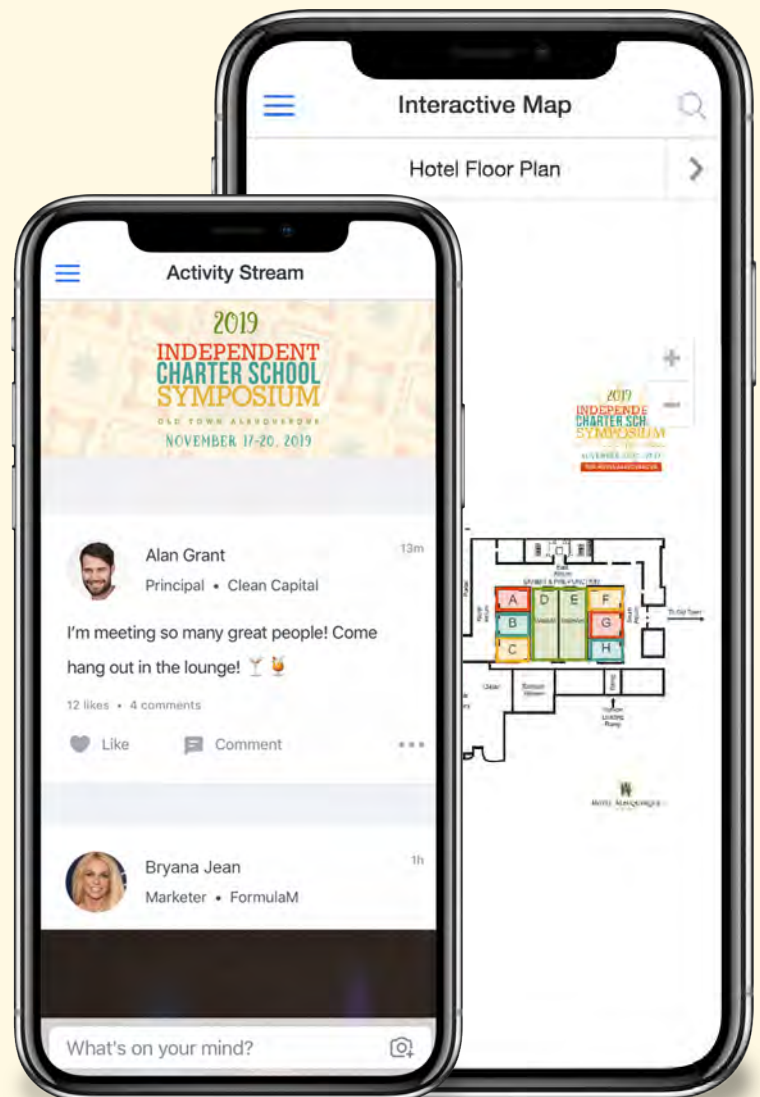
Interactive Map

Hotel Floor Plan

Activity Stream

2019
INDEPENDENT
CHARTER SCHOOL
SYMPOSIUM
OLD TOWN ALBUQUERQUE
NOVEMBER 17-20, 2019

Alan Grant
13m
Principal • Clean Capital

I'm meeting so many great people! Come hang out in the lounge! 🍸🍹

12 likes • 4 comments

Like
Comment

Bryana Jean
1h
Marketer • FormulaM

What's on your mind?

2019
INDEPENDE
CHARTER SCH
SYMPOSIUM

A
B
C
D
E
F
G
H

To Old Town

HOTEL ALBUQUERQUE